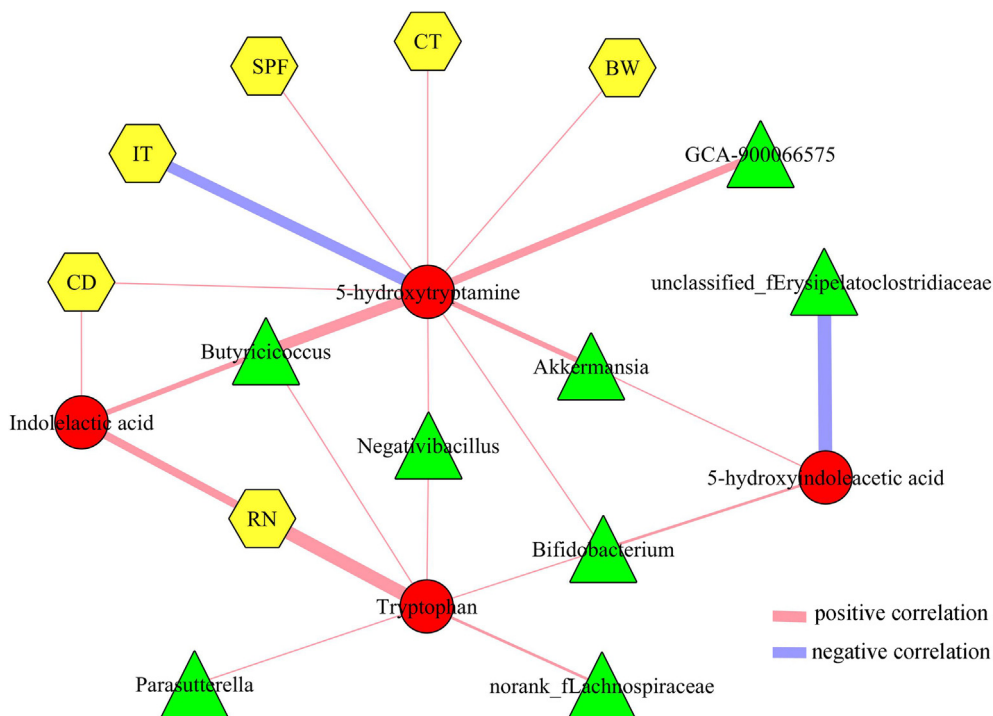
CT

SPF

BW

IT

GCA-900066575

CD

5-hydroxytryptamine

unclassified_fErysipelatoclostridiaceae

Butyricicoccus

Akkermansia

Indolelactic acid

Negativibacillus

5-hydroxyindoleacetic acid

RN

Bifidobacterium

Tryptophan

positive correlation

negative correlation

Parasutterella

norank_fLachnospiraceae